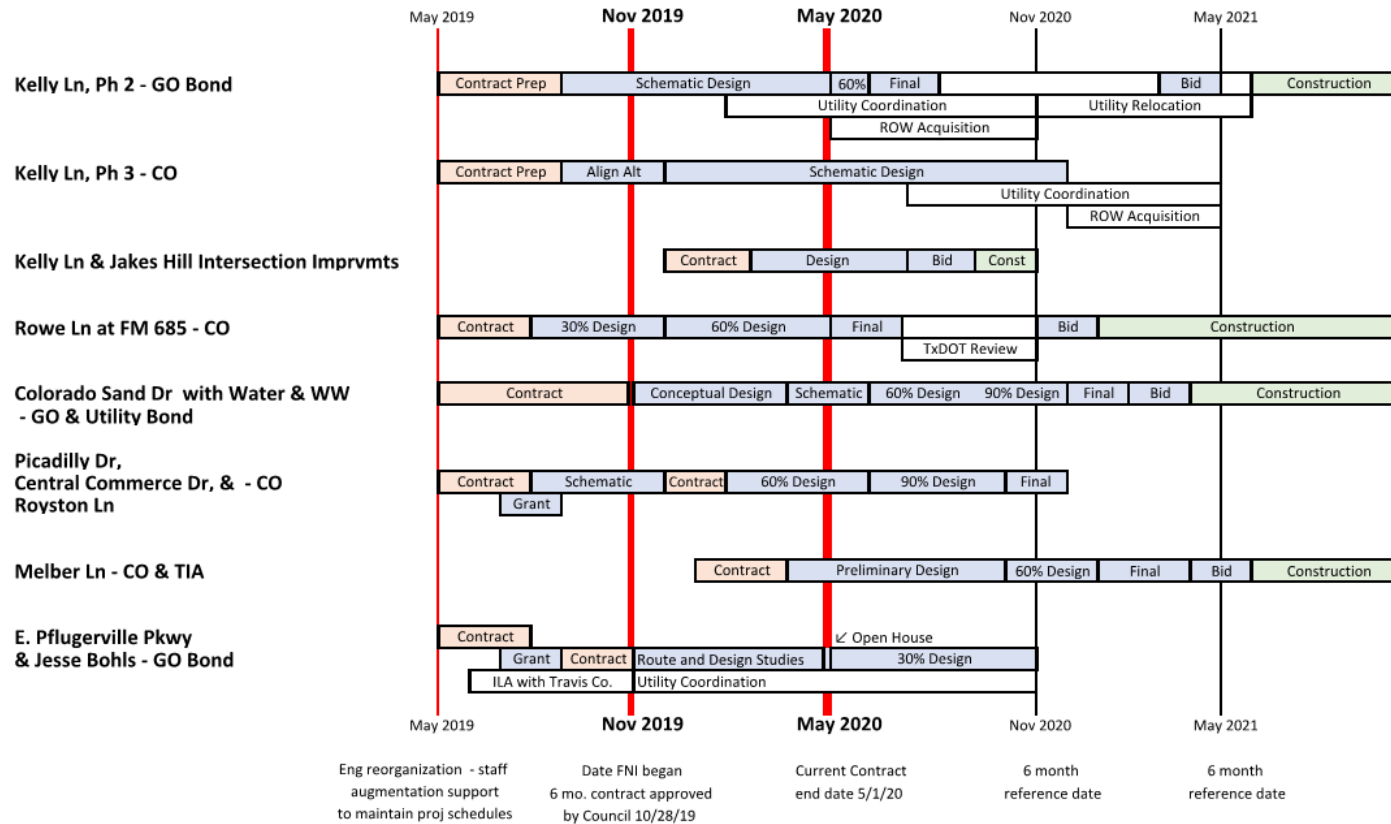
May 2019
Nov 2019
May 2020
Nov 2020
May 2021

Kelly Ln, Ph 2 - GO Bond
Contract Prep
Schematic Design
60%
Final
Bid
Construction
Utility Coordination
Utility Relocation
ROW Acquisition

Kelly Ln, Ph 3 - CO
Contract Prep
Align Alt
Schematic Design
Utility Coordination
ROW Acquisition

Kelly Ln & Jakes Hill Intersection Imprvmts
Contract
Design
Bid
Const

Rowe Ln at FM 685 - CO
Contract
30% Design
60% Design
Final
Bid
Construction
TxDOT Review

Colorado Sand Dr with Water & WW - GO & Utility Bond
Contract
Conceptual Design
Schematic
60% Design
90% Design
Final
Bid
Construction

Picadilly Dr, Central Commerce Dr, & - CO Royston Ln
Contract
Schematic
Contract
60% Design
90% Design
Final
Grant

Melber Ln - CO & TIA
Contract
Preliminary Design
60% Design
Final
Bid
Construction

E. Pflugerville Pkwy & Jesse Bohls - GO Bond
Contract
↙ Open House
Grant
Contract
Route and Design Studies
30% Design
ILA with Travis Co.
Utility Coordination

May 2019
Nov 2019
May 2020
Nov 2020
May 2021

Eng reorganization - staff augmentation support to maintain proj schedules

Date FNI began 6 mo. contract approved by Council 10/28/19

Current Contract end date 5/1/20

6 month reference date

6 month reference date